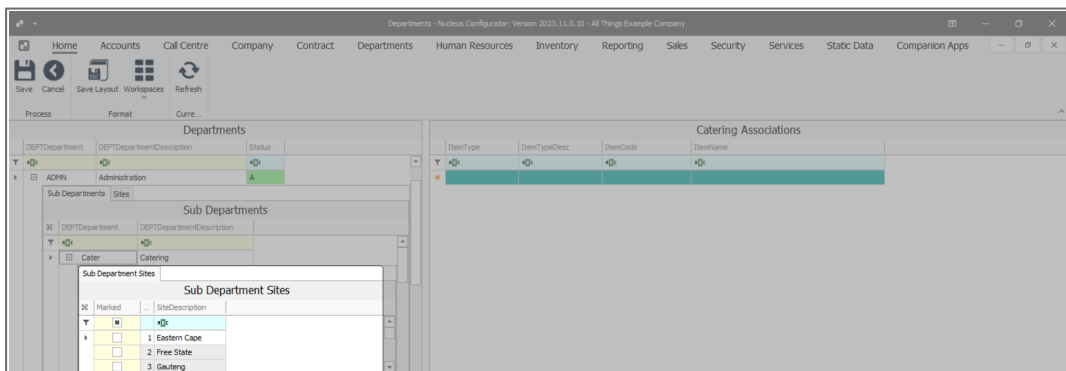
Departments - Nucleus Configurator: Version 2023.11.0.10 - All Things Example Company

Home Accounts Call Centre Company Contract Departments Human Resources Inventory Reporting Sales Security Services Static Data Companion Apps

Save Cancel Save Layout Workspaces Refresh

Process Format Curre...

Departments

| DEPTDepartment | DEPTDepartmentDescription | Status |
|---|---|---|
| ADMN | Administration | A |

Sub Departments Sites

Sub Departments

| DEPTDepartment | DEPTDepartmentDescription |
|---|---|
| Cater | Catering |

Sub Department Sites

Sub Department Sites

| Marked | ... | SiteDescription |
|---|---|---|
| | 1 | Eastern Cape |
| | 2 | Free State |
| | 3 | Gauteng |

Catering Associations

| ItemType | ItemTypeDesc | ItemCode | ItemName |
|---|---|---|---|